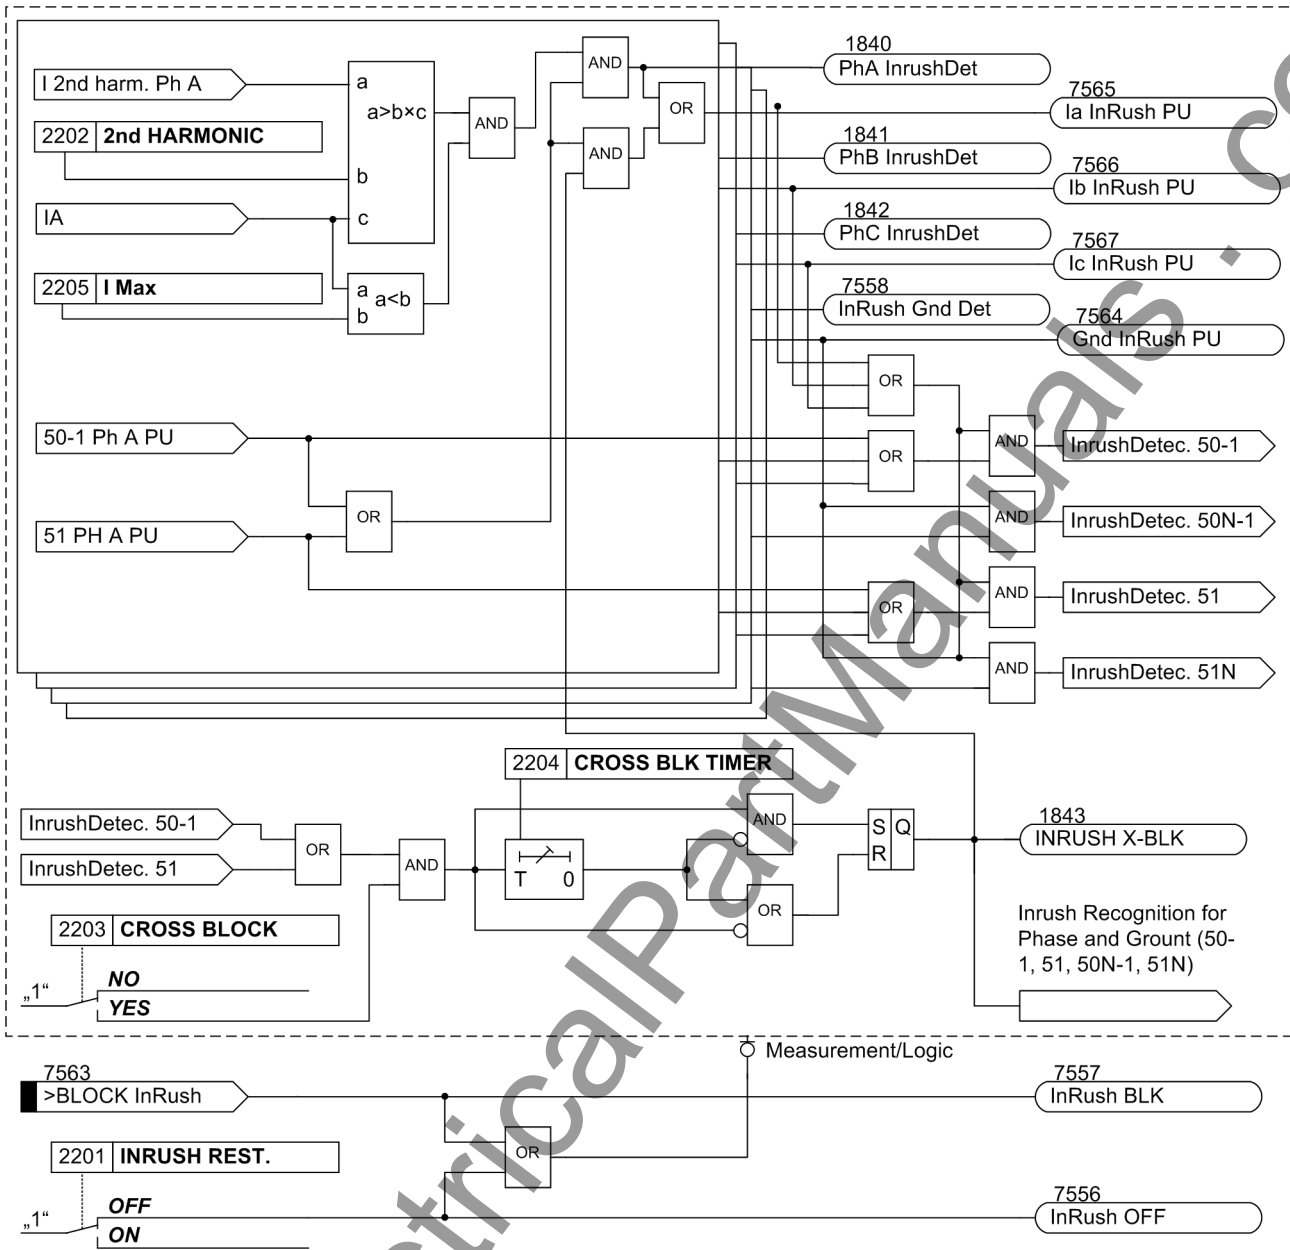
I 2nd harm. Ph A
2202 2nd HARMONIC
IA
2205 I Max
a
a>b×c
b
c
a a<b
b
AND
AND
AND
OR
1840
PhA InrushDet
7565
Ia InRush PU
1841
PhB InrushDet
7566
Ib InRush PU
1842
PhC InrushDet
7567
Ic InRush PU
7558
InRush Gnd Det
7564
Gnd InRush PU
50-1 Ph A PU
51 PH A PU
OR
OR
OR
OR
AND
InrushDetec. 50-1
AND
InrushDetec. 50N-1
AND
InrushDetec. 51
AND
InrushDetec. 51N
2204 CROSS BLK TIMER
InrushDetec. 50-1
InrushDetec. 51
OR
AND
T 0
AND
OR
S Q
R
1843
INRUSH X-BLK
2203 CROSS BLOCK
„1“
NO
YES
Inrush Recognition for Phase and Grount (50-1, 51, 50N-1, 51N)
Measurement/Logic
7563
>BLOCK InRush
2201 INRUSH REST.
OR
„1“
OFF
ON
7557
InRush BLK
7556
InRush OFF
ElectricalPartManuals.com